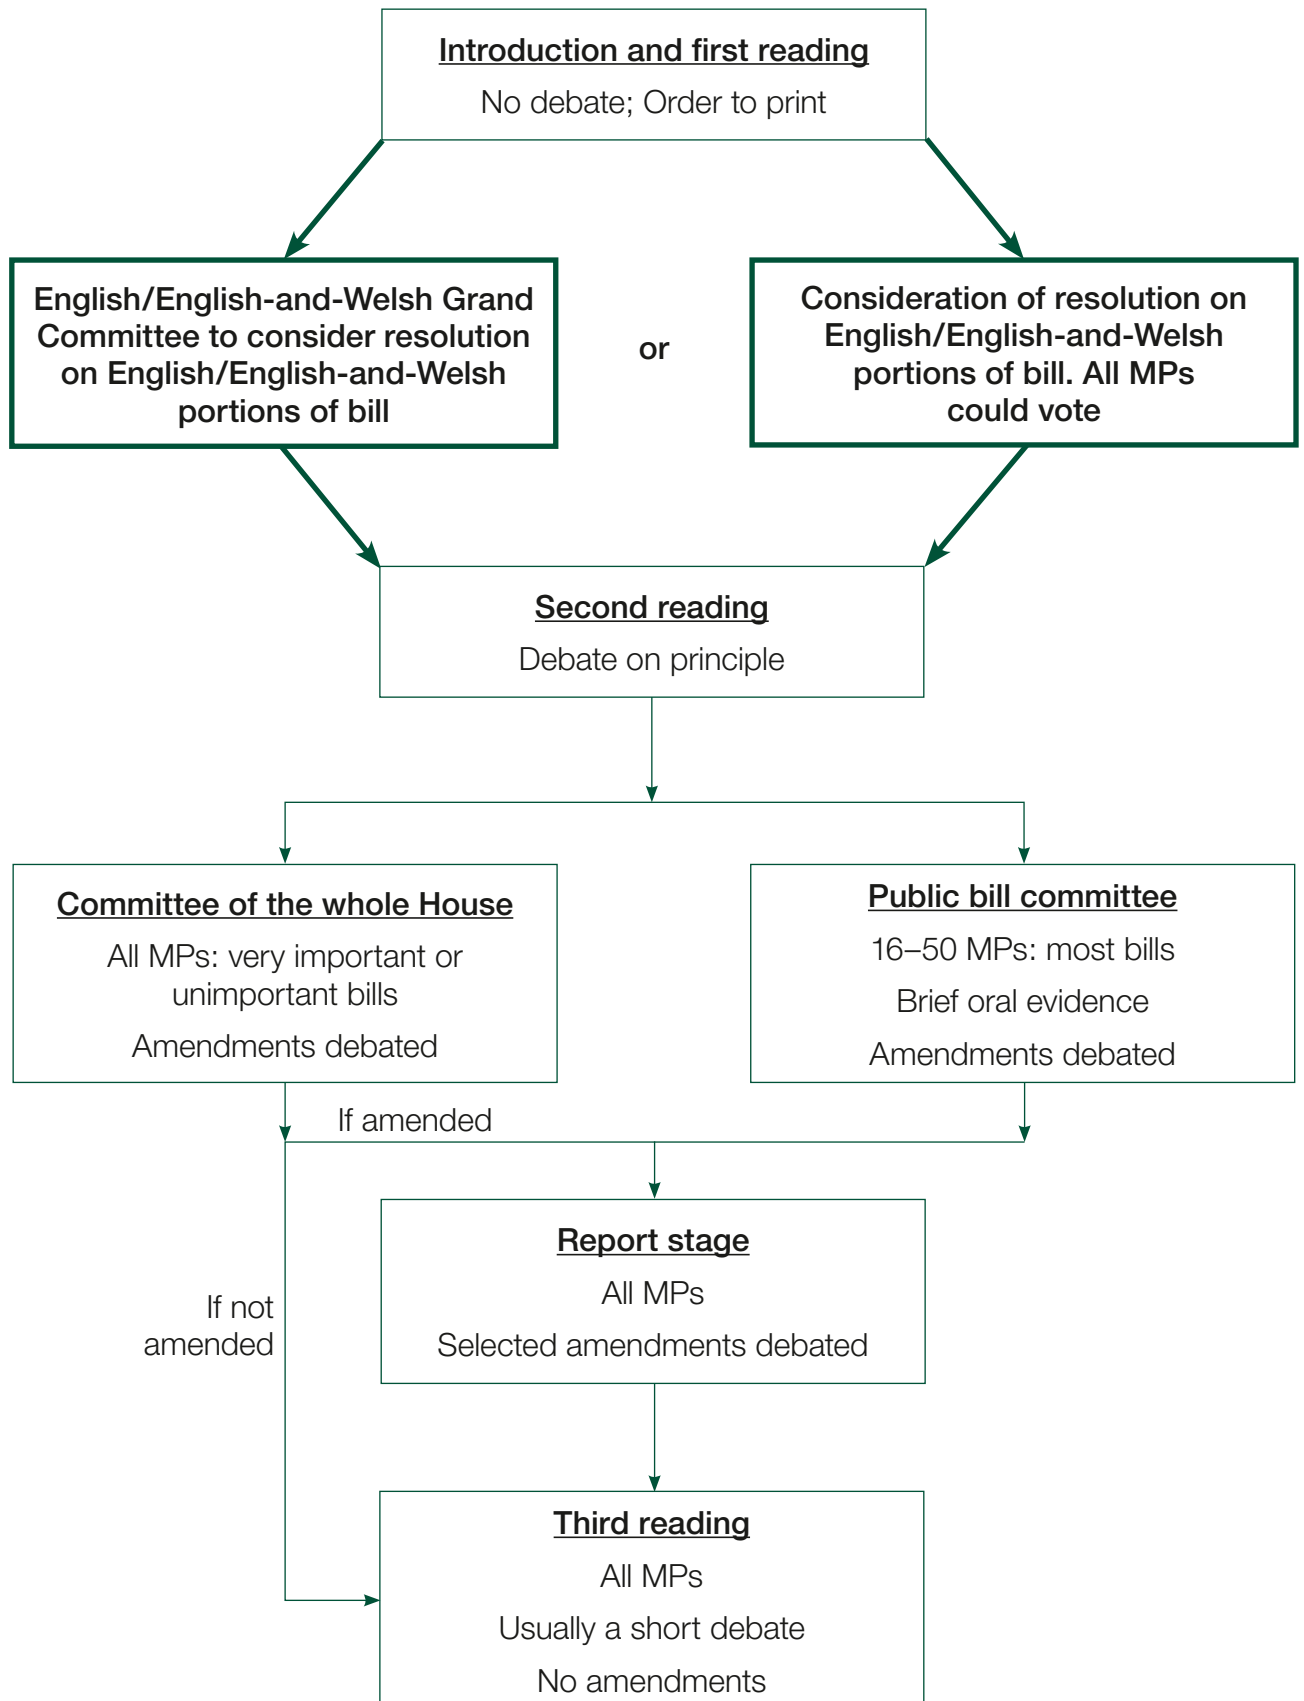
Introduction and first reading
No debate; Order to print

English/English-and-Welsh Grand Committee to consider resolution on English/English-and-Welsh portions of bill

or

Consideration of resolution on English/English-and-Welsh portions of bill. All MPs could vote

Second reading
Debate on principle

Committee of the whole House
All MPs: very important or unimportant bills
Amendments debated

Public bill committee
16–50 MPs: most bills
Brief oral evidence
Amendments debated

If amended

Report stage
All MPs
Selected amendments debated

If not amended

Third reading
All MPs
Usually a short debate
No amendments